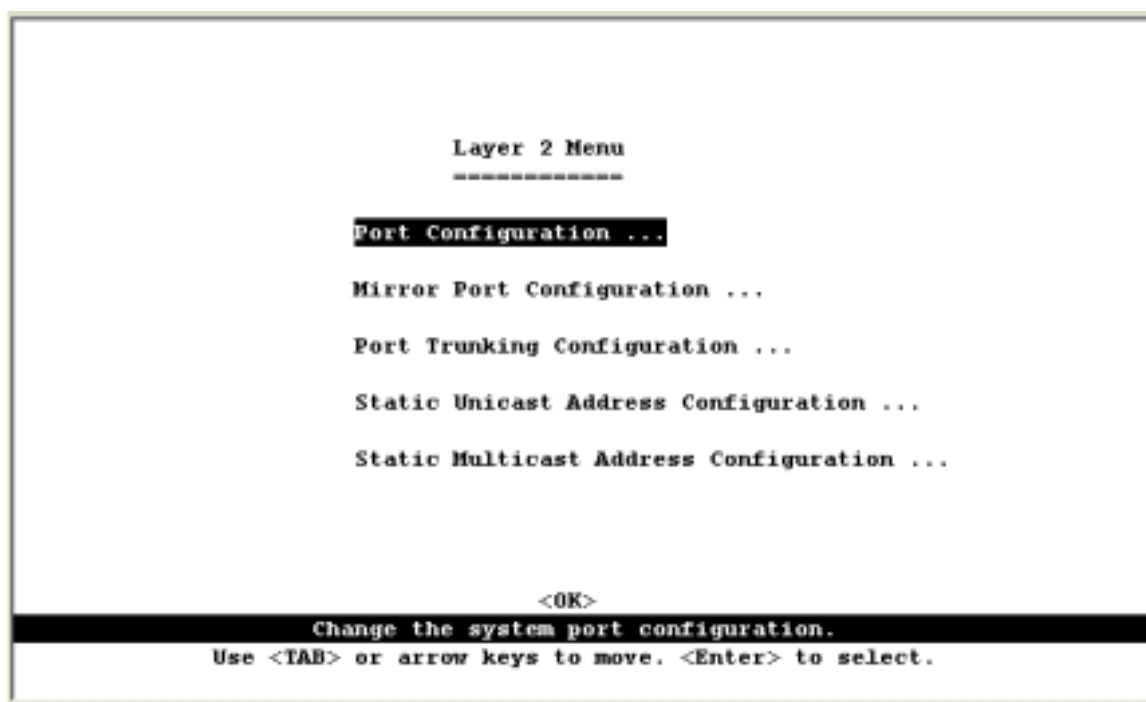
Layer 2 Menu
============

Port Configuration ...

Mirror Port Configuration ...

Port Trunking Configuration ...

Static Unicast Address Configuration ...

Static Multicast Address Configuration ...

<OK>

Change the system port configuration.

Use <TAB> or arrow keys to move. <Enter> to select.